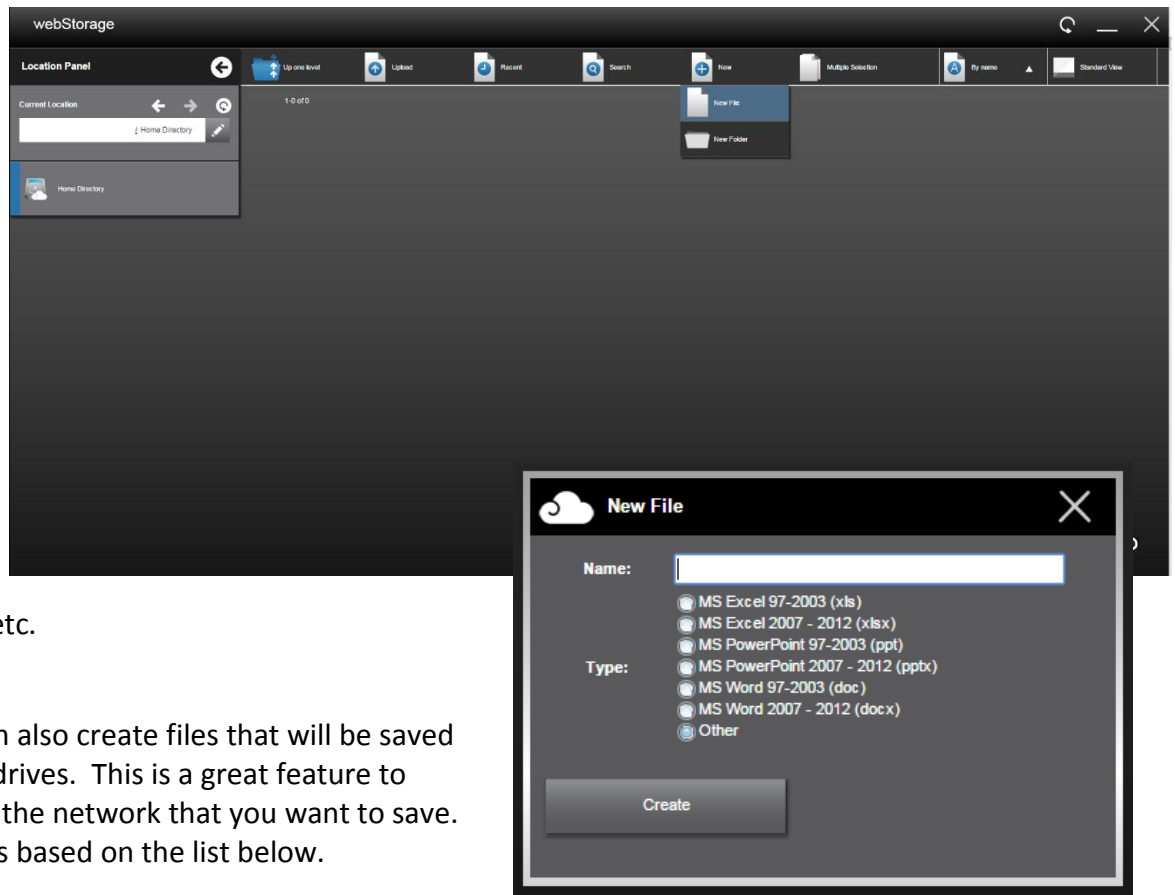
webStorage

Location Panel

Up one level

Upload

Recent

Search

New

Multiple Selection

By name

Standard View

Current Location

/ Home Directory

1-0 of 0

New File

New Folder

Home Directory

New File

Name:

Type:

MS Excel 97-2003 (xls)

MS Excel 2007 - 2012 (xlsx)

MS PowerPoint 97-2003 (ppt)

MS PowerPoint 2007 - 2012 (pptx)

MS Word 97-2003 (doc)

MS Word 2007 - 2012 (docx)

Other

Create

etc.

n also create files that will be saved drives. This is a great feature to the network that you want to save. s based on the list below.